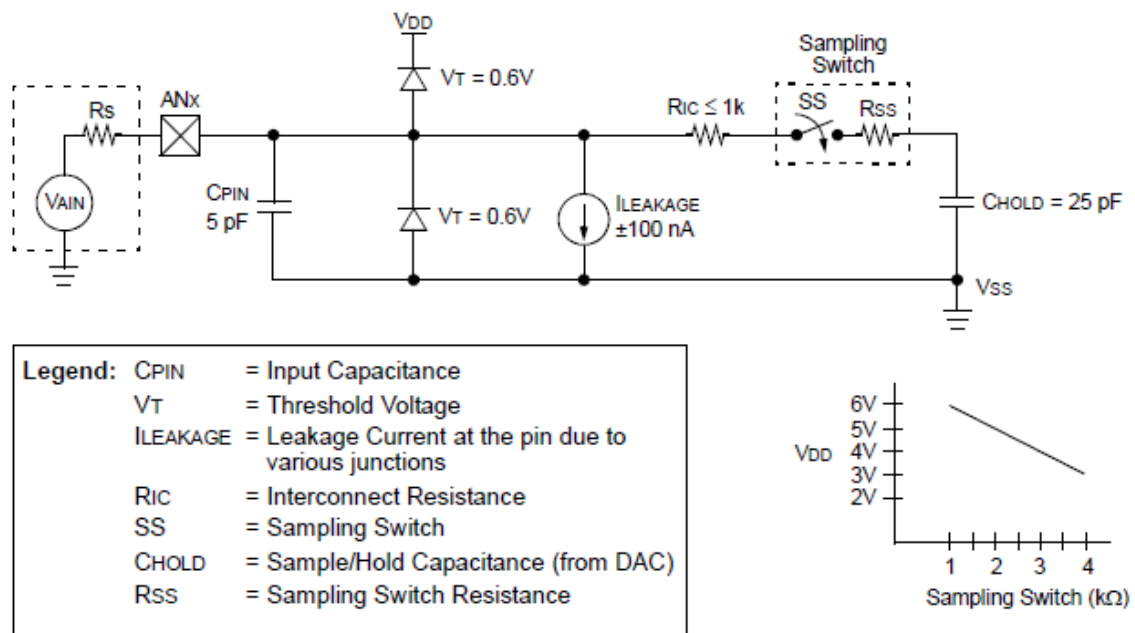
VDD

Sampling Switch

Rs

ANx

VT = 0.6V

RIC ≤ 1k

SS

RSS

VAIN

CPIN 5 pF

VT = 0.6V

ILEAKAGE ±100 nA

CHOLD = 25 pF

VSS

Legend: CPIN = Input Capacitance
VT = Threshold Voltage
ILEAKAGE = Leakage Current at the pin due to various junctions
RIC = Interconnect Resistance
SS = Sampling Switch
CHOLD = Sample/Hold Capacitance (from DAC)
RSS = Sampling Switch Resistance

VDD

6V
5V
4V
3V
2V

1 2 3 4

Sampling Switch (kΩ)